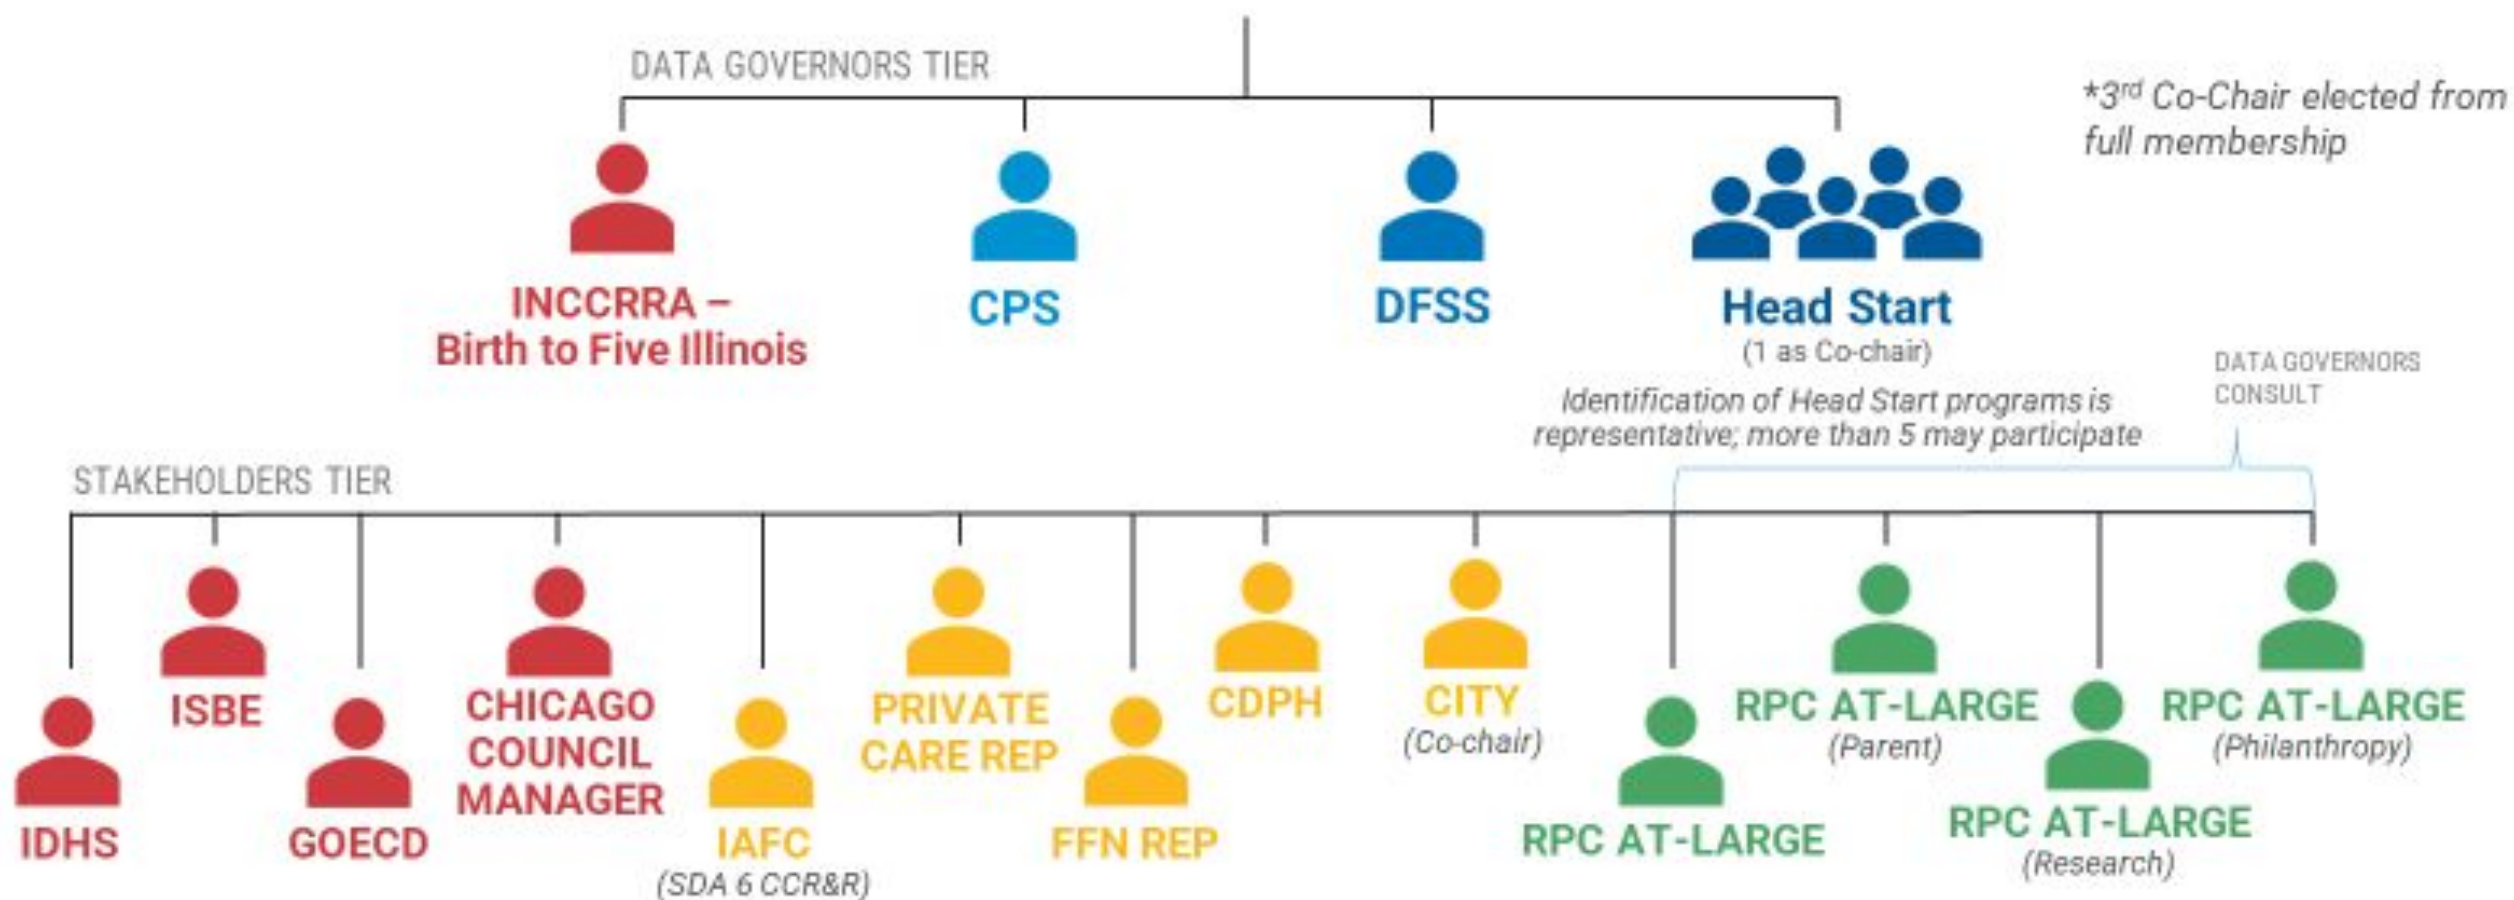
DATA GOVERNORS TIER

*3$^{rd}$ Co-Chair elected from full membership

INCCRRA – Birth to Five Illinois

CPS

DFSS

Head Start
(1 as Co-chair)

Identification of Head Start programs is representative; more than 5 may participate

DATA GOVERNORS CONSULT

STAKEHOLDERS TIER

IDHS

ISBE

GOECD

CHICAGO COUNCIL MANAGER

IAFC
(SDA 6 CCR&R)

PRIVATE CARE REP

FFN REP

CDPH

CITY
(Co-chair)

RPC AT-LARGE

RPC AT-LARGE
(Parent)

RPC AT-LARGE
(Research)

RPC AT-LARGE
(Philanthropy)